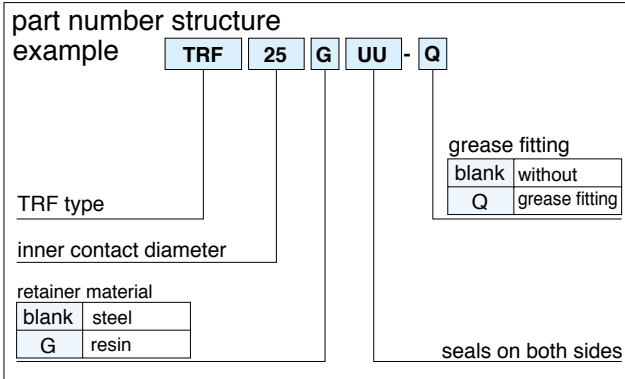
part number structure
example TRF 25 G UU - Q

grease fitting

| blank | without |
|---|---|
| Q | grease fitting |

TRF type

inner contact diameter

retainer material

| blank | steel |
|---|---|
| G | resin |

seals on both sides